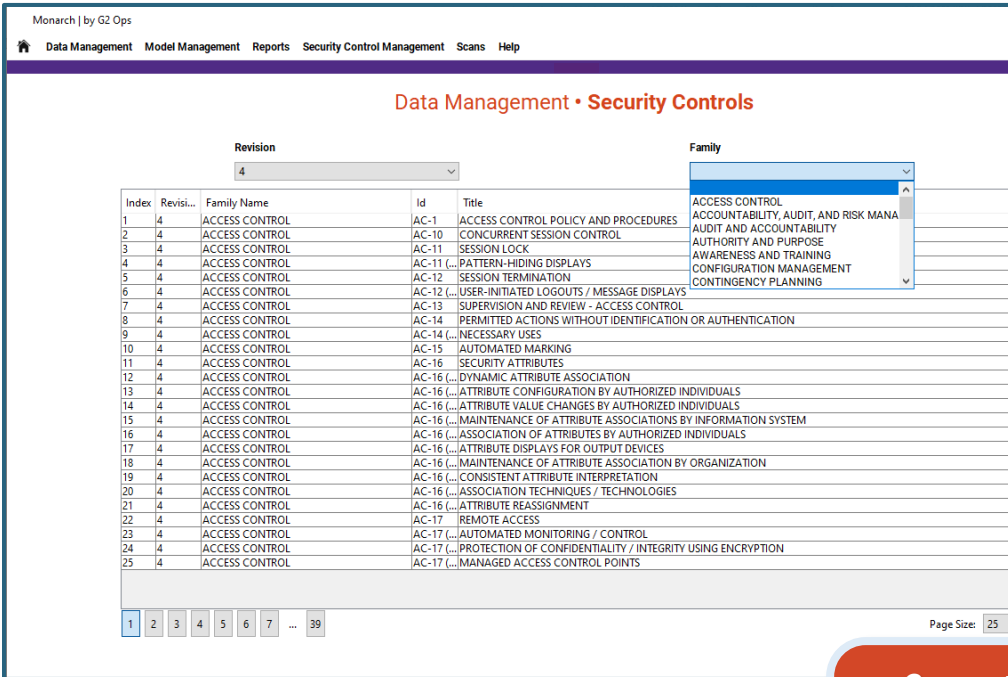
Monarch | by G2 Ops

Data Management Model Management Reports Security Control Management Scans Help

Data Management • Security Controls

Revision
4

Family

ACCESS CONTROL
ACCOUNTABILITY, AUDIT, AND RISK MANA
AUDIT AND ACCOUNTABILITY
AUTHORITY AND PURPOSE
AWARENESS AND TRAINING
CONFIGURATION MANAGEMENT
CONTINGENCY PLANNING

| Index | Revisi... | Family Name | Id | Title |
|---|---|---|---|---|
| 1 | 4 | ACCESS CONTROL | AC-1 | ACCESS CONTROL POLICY AND PROCEDURES |
| 2 | 4 | ACCESS CONTROL | AC-10 | CONCURRENT SESSION CONTROL |
| 3 | 4 | ACCESS CONTROL | AC-11 | SESSION LOCK |
| 4 | 4 | ACCESS CONTROL | AC-11 (... | PATTERN-HIDING DISPLAYS |
| 5 | 4 | ACCESS CONTROL | AC-12 | SESSION TERMINATION |
| 6 | 4 | ACCESS CONTROL | AC-12 (... | USER-INITIATED LOGOUTS / MESSAGE DISPLAYS |
| 7 | 4 | ACCESS CONTROL | AC-13 | SUPERVISION AND REVIEW - ACCESS CONTROL |
| 8 | 4 | ACCESS CONTROL | AC-14 | PERMITTED ACTIONS WITHOUT IDENTIFICATION OR AUTHENTICATION |
| 9 | 4 | ACCESS CONTROL | AC-14 (... | NECESSARY USES |
| 10 | 4 | ACCESS CONTROL | AC-15 | AUTOMATED MARKING |
| 11 | 4 | ACCESS CONTROL | AC-16 | SECURITY ATTRIBUTES |
| 12 | 4 | ACCESS CONTROL | AC-16 (... | DYNAMIC ATTRIBUTE ASSOCIATION |
| 13 | 4 | ACCESS CONTROL | AC-16 (... | ATTRIBUTE CONFIGURATION BY AUTHORIZED INDIVIDUALS |
| 14 | 4 | ACCESS CONTROL | AC-16 (... | ATTRIBUTE VALUE CHANGES BY AUTHORIZED INDIVIDUALS |
| 15 | 4 | ACCESS CONTROL | AC-16 (... | MAINTENANCE OF ATTRIBUTE ASSOCIATIONS BY INFORMATION SYSTEM |
| 16 | 4 | ACCESS CONTROL | AC-16 (... | ASSOCIATION OF ATTRIBUTES BY AUTHORIZED INDIVIDUALS |
| 17 | 4 | ACCESS CONTROL | AC-16 (... | ATTRIBUTE DISPLAYS FOR OUTPUT DEVICES |
| 18 | 4 | ACCESS CONTROL | AC-16 (... | MAINTENANCE OF ATTRIBUTE ASSOCIATION BY ORGANIZATION |
| 19 | 4 | ACCESS CONTROL | AC-16 (... | CONSISTENT ATTRIBUTE INTERPRETATION |
| 20 | 4 | ACCESS CONTROL | AC-16 (... | ASSOCIATION TECHNIQUES / TECHNOLOGIES |
| 21 | 4 | ACCESS CONTROL | AC-16 (... | ATTRIBUTE REASSIGNMENT |
| 22 | 4 | ACCESS CONTROL | AC-17 | REMOTE ACCESS |
| 23 | 4 | ACCESS CONTROL | AC-17 (... | AUTOMATED MONITORING / CONTROL |
| 24 | 4 | ACCESS CONTROL | AC-17 (... | PROTECTION OF CONFIDENTIALITY / INTEGRITY USING ENCRYPTION |
| 25 | 4 | ACCESS CONTROL | AC-17 (... | MANAGED ACCESS CONTROL POINTS |

1 2 3 4 5 6 7 ... 39

Page Size: 25